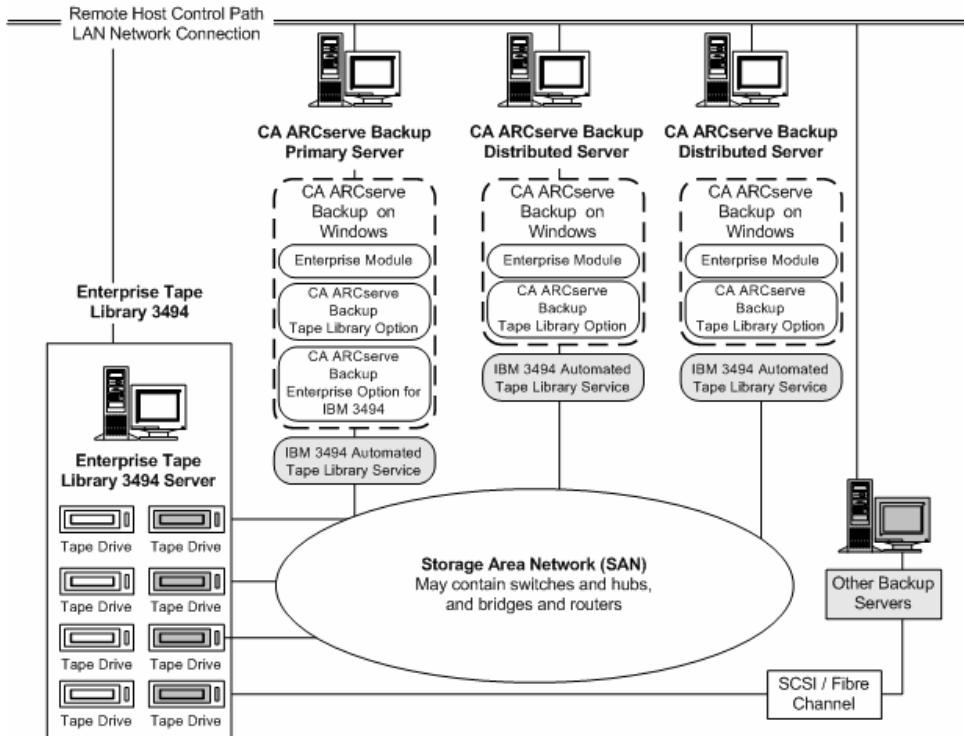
Remote Host Control Path
LAN Network Connection

CA ARCserve Backup
Primary Server

CA ARCserve Backup on Windows

Enterprise Module

CA ARCserve Backup Tape Library Option

CA ARCserve Backup Enterprise Option for IBM 3494

IBM 3494 Automated Tape Library Service

CA ARCserve Backup
Distributed Server

CA ARCserve Backup on Windows

Enterprise Module

CA ARCserve Backup Tape Library Option

IBM 3494 Automated Tape Library Service

CA ARCserve Backup
Distributed Server

CA ARCserve Backup on Windows

Enterprise Module

CA ARCserve Backup Tape Library Option

IBM 3494 Automated Tape Library Service

Enterprise Tape Library 3494

Enterprise Tape Library 3494 Server

Tape Drive
Tape Drive
Tape Drive
Tape Drive
Tape Drive
Tape Drive
Tape Drive
Tape Drive

Storage Area Network (SAN)
May contain switches and hubs, and bridges and routers

Other Backup Servers

SCSI / Fibre Channel